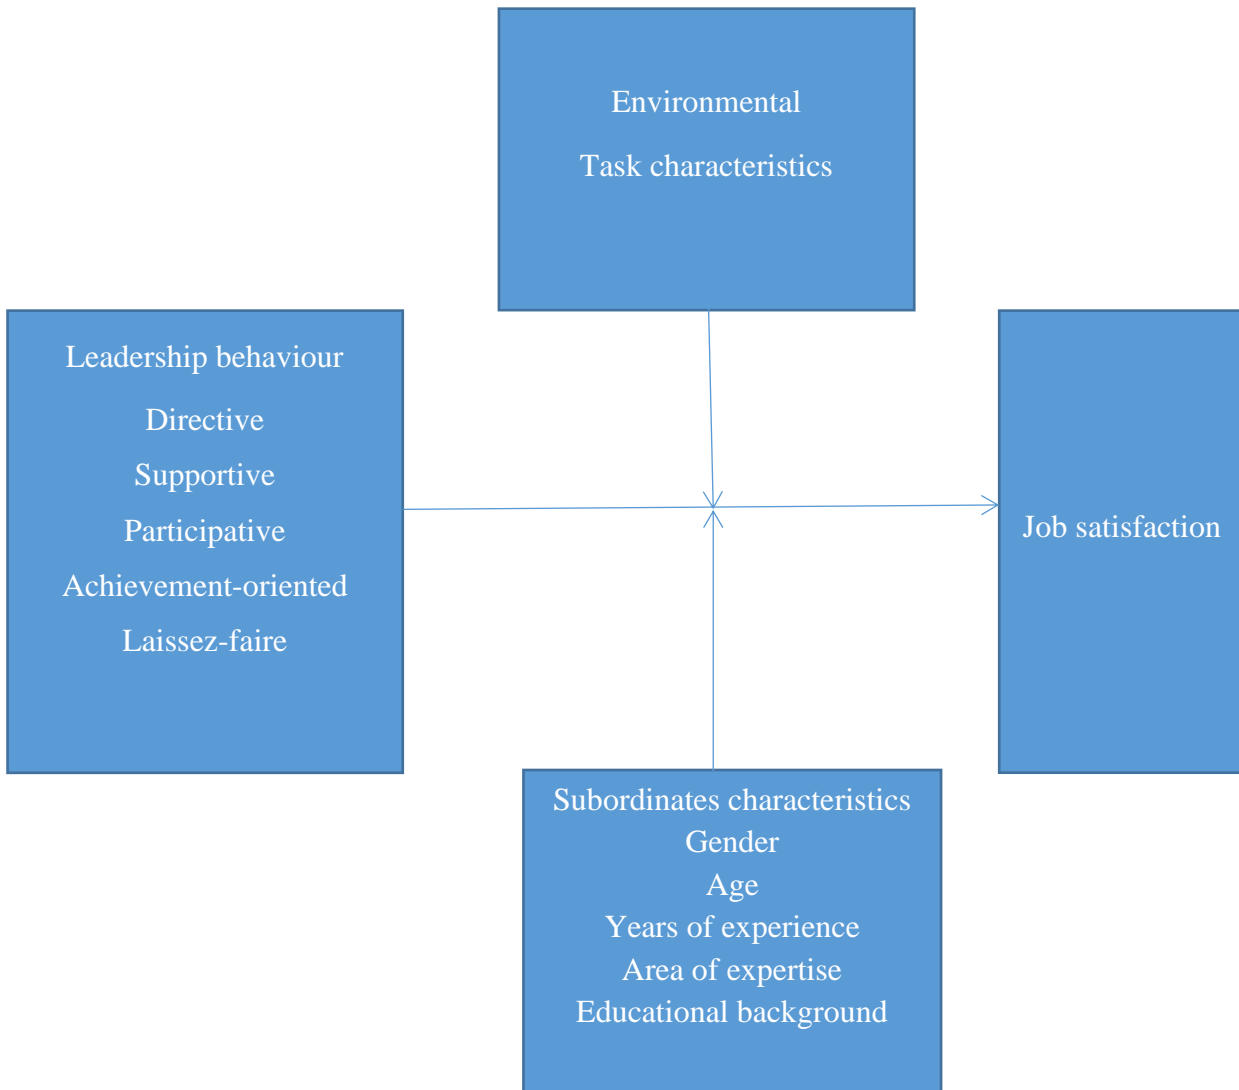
Environmental

Task characteristics

Leadership behaviour

Directive

Supportive

Participative

Achievement-oriented

Laissez-faire

Job satisfaction

Subordinates characteristics
Gender
Age
Years of experience
Area of expertise
Educational background